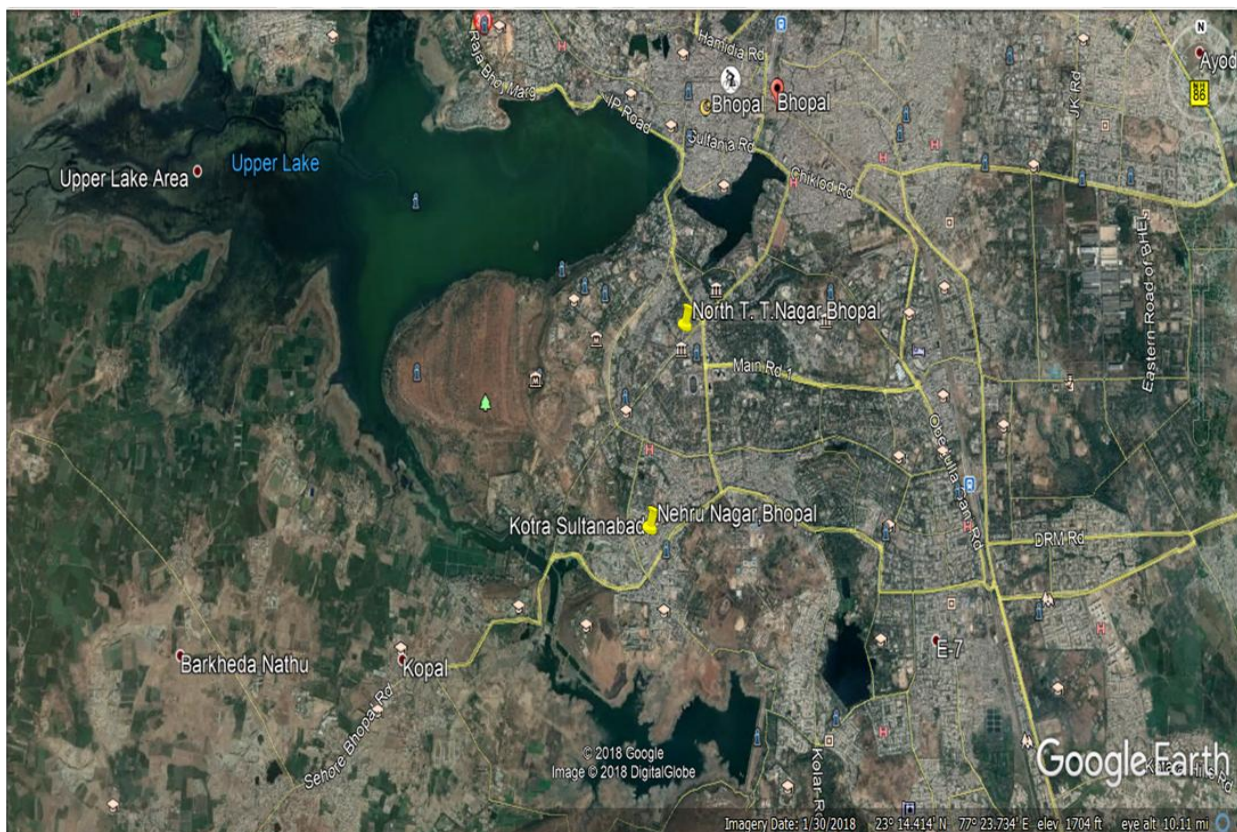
Raja Bhoj Marg
Hamidia Rd
N
Ayod
Bhopal
Bhopal
IP Road
Sultania Rd
Upper Lake Area
Upper Lake
Chiklod Rd
JK Rd
Eastern Road of BHEL
North T. T.Nagar Bhopal
Main Rd 1
Obedulla Ganj Rd
Kotra Sultanabad
Nehru Nagar Bhopal
DRM Rd
Barkheda Nathu
Kopal
Sehore Bhopal Rd
E-7
Kolar R
© 2018 Google
Image © 2018 DigitalGlobe
Google Earth
Imagery Date: 1/30/2018 23° 14.414' N 77° 23.734' E elev 1704 ft eye alt 10.11 mi